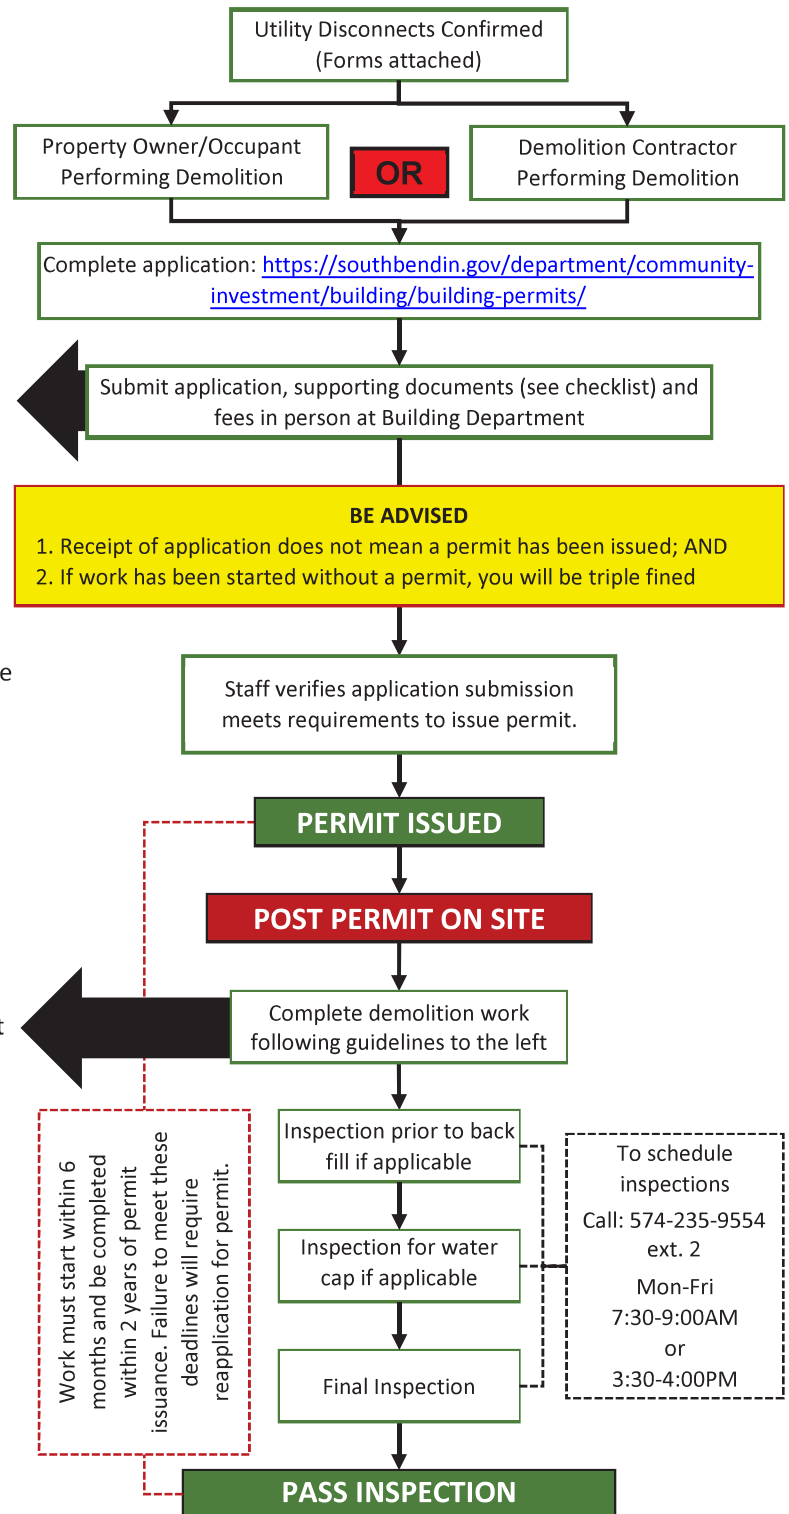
Utility Disconnects Confirmed (Forms attached)

Property Owner/Occupant Performing Demolition

OR

Demolition Contractor Performing Demolition

Complete application: https://southbendin.gov/department/community-investment/building/building-permits/

Submit application, supporting documents (see checklist) and fees in person at Building Department

BE ADVISED
1. Receipt of application does not mean a permit has been issued; AND
2. If work has been started without a permit, you will be triple fined

e

Staff verifies application submission meets requirements to issue permit.

PERMIT ISSUED

POST PERMIT ON SITE

t

Complete demolition work following guidelines to the left

Work must start within 6 months and be completed within 2 years of permit issuance. Failure to meet these deadlines will require reapplication for permit.

Inspection prior to back fill if applicable

Inspection for water cap if applicable

Final Inspection

To schedule inspections
Call: 574-235-9554 ext. 2
Mon-Fri
7:30-9:00AM
or
3:30-4:00PM

PASS INSPECTION